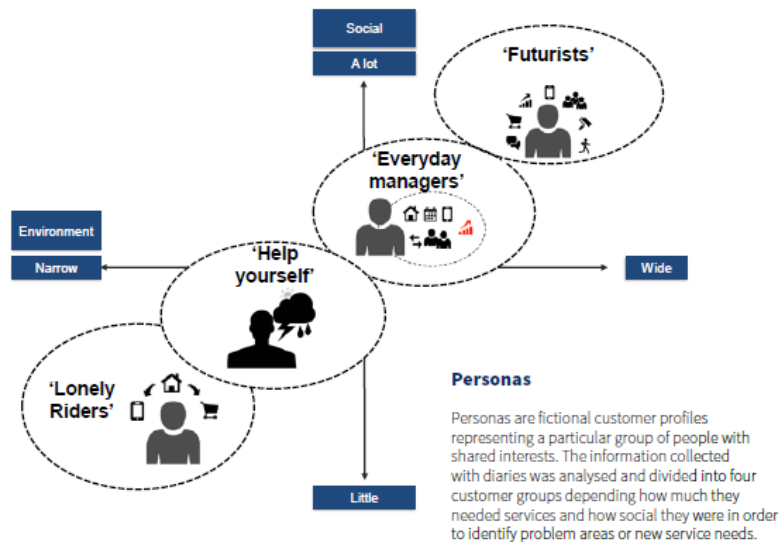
Social

A lot

'Futurists'

'Everyday managers'

Environment

Narrow

'Help yourself'

Wide

'Lonely Riders'

Little

Personas

Personas are fictional customer profiles representing a particular group of people with shared interests. The information collected with diaries was analysed and divided into four customer groups depending how much they needed services and how social they were in order to identify problem areas or new service needs.